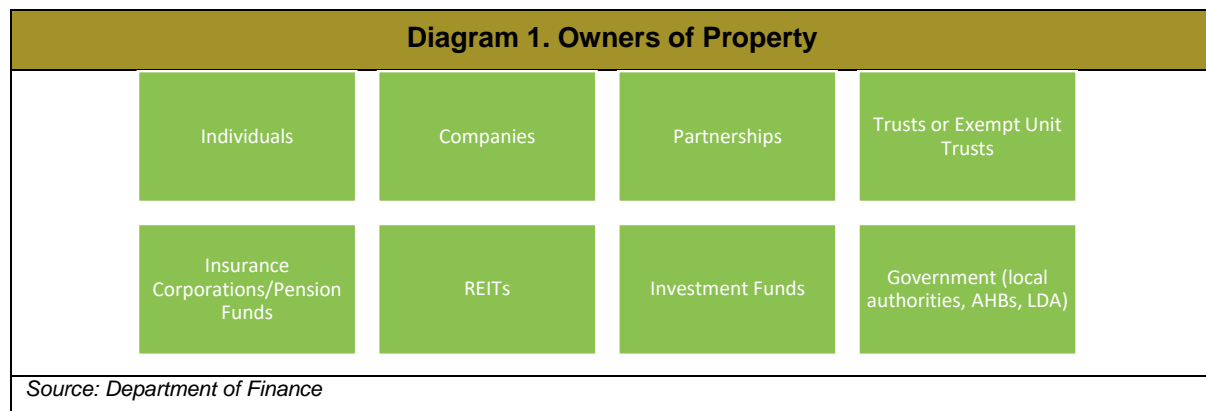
Diagram 1. Owners of Property

Individuals

Companies

Partnerships

Trusts or Exempt Unit Trusts

Insurance Corporations/Pension Funds

REITs

Investment Funds

Government (local authorities, AHBs, LDA)

Source: Department of Finance